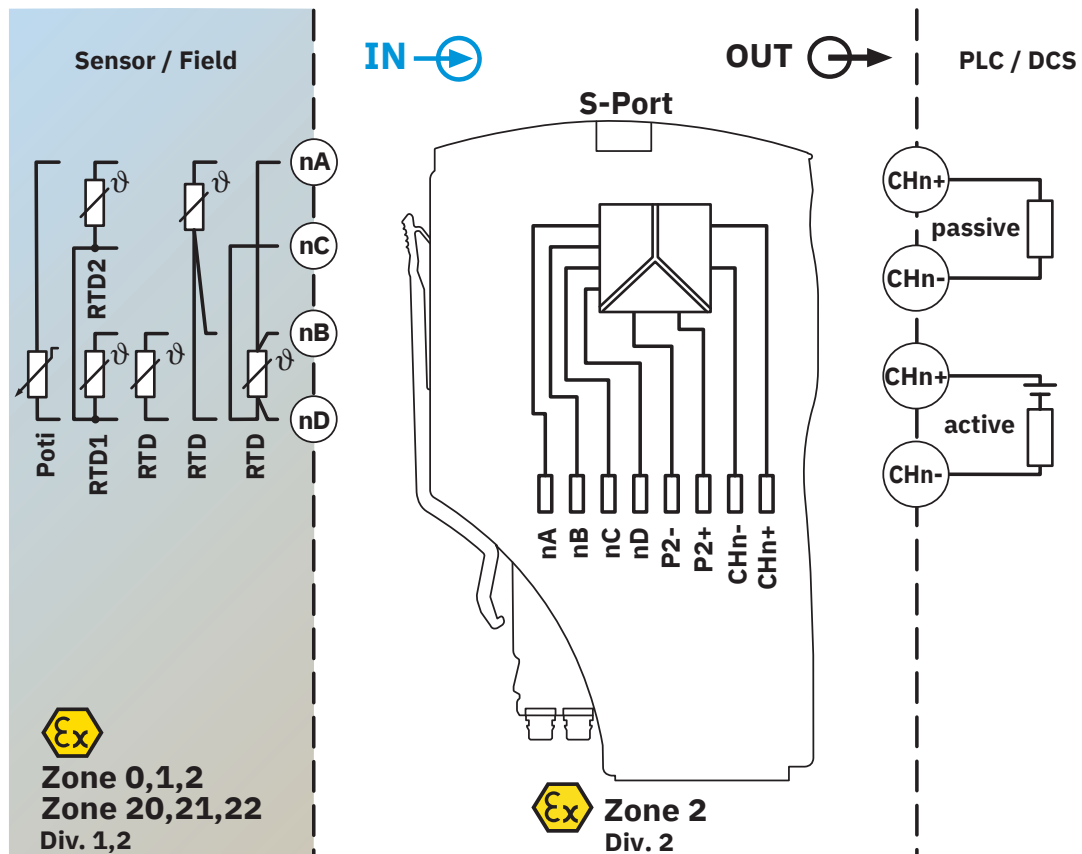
Sensor / Field

IN

OUT

PLC / DCS

S-Port

$\vartheta$ $\vartheta$ $\vartheta$ $\vartheta$ $\vartheta$

nA
nC
nB
nD

RTD2

Poti RTD1 RTD RTD RTD

nA nB nC nD P2- P2+ CHn- CHn+

CHn+
passive
CHn-

CHn+
active
CHn-

Ex
Zone 0,1,2
Zone 20,21,22
Div. 1,2

Ex
Zone 2
Div. 2